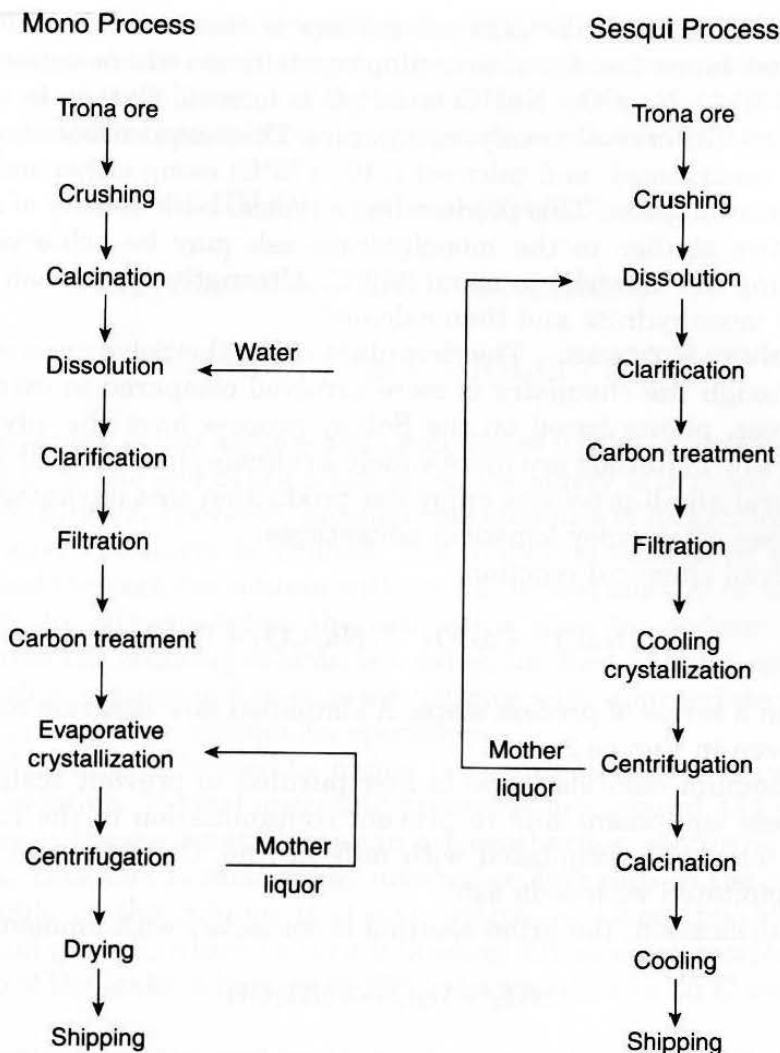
Mono Process

Trona ore

Crushing

Calcination

Dissolution

Water

Clarification

Filtration

Carbon treatment

Evaporative crystallization

Centrifugation

Mother liquor

Drying

Shipping

Sesqui Process

Trona ore

Crushing

Dissolution

Clarification

Carbon treatment

Filtration

Cooling crystallization

Mother liquor

Centrifugation

Calcination

Cooling

Shipping